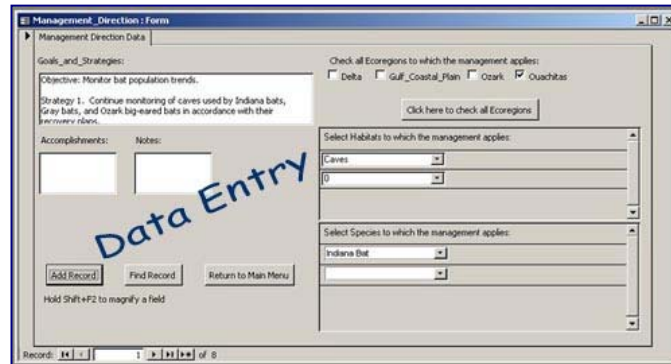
Management_Direction : Form

Management Direction Data

Goals_and_Strategies:

Objective: Monitor bat population trends.

Strategy 1. Continue monitoring of caves used by Indiana bats, Gray bats, and Ozark big-eared bats in accordance with their recovery plans.

Check all Ecoregions to which the management applies:

Delta Gulf_Coastal_Plain Ozark Ouachitas

Click here to check all Ecoregions

Accomplishments: Notes:

Select Habitats to which the management applies:

Caves

0

Data Entry

Select Species to which the management applies:

Indiana Bat

Add Record Find Record Return to Main Menu

Hold Shift+F2 to magnify a field

Record: 1 of 8